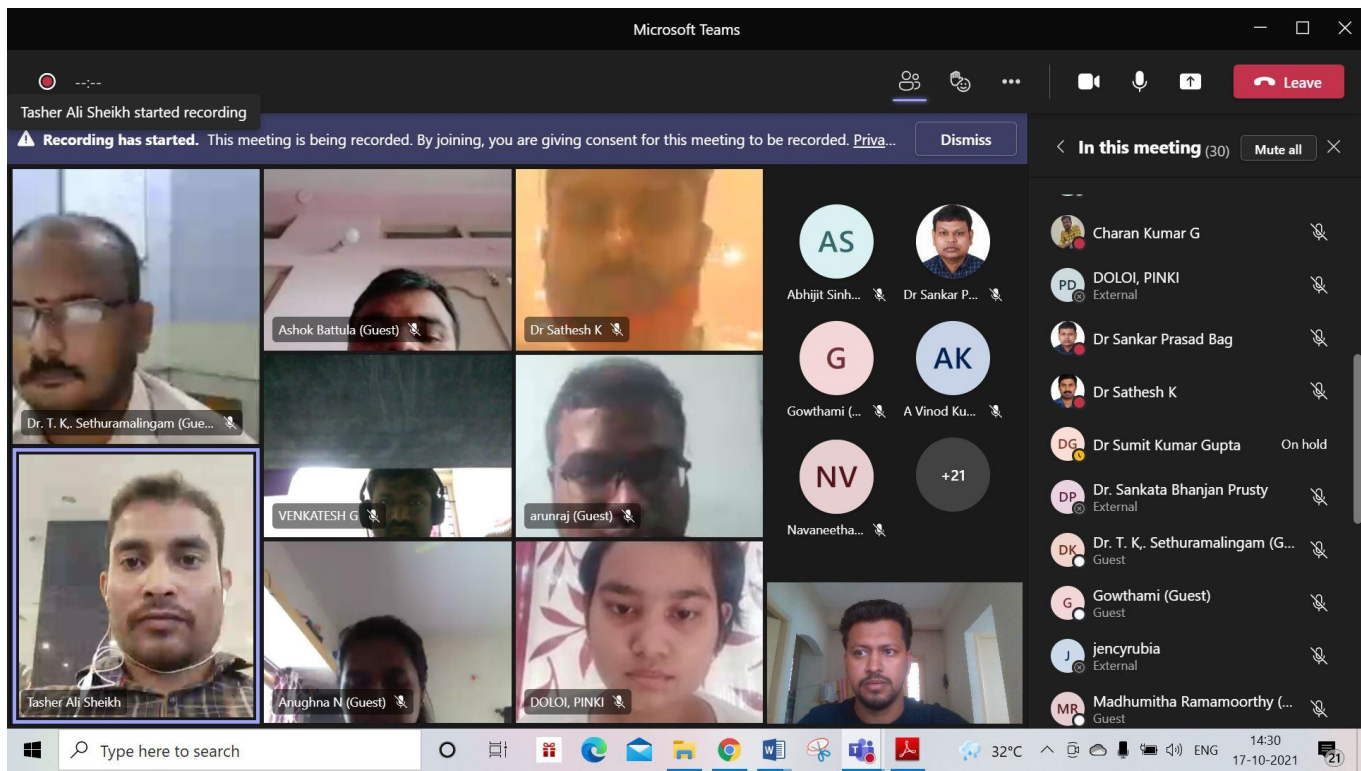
Microsoft Teams

--:--

Tasher Ali Sheikh started recording

Leave

Recording has started. This meeting is being recorded. By joining, you are giving consent for this meeting to be recorded. Priva...

Dismiss

In this meeting (30)

Mute all

Dr. T. K,. Sethuramalingam (Gue...

Ashok Battula (Guest)

Dr Sathesh K

AS
Abhijit Sinh...

Dr Sankar P...

G
Gowthami (...

AK
A Vinod Ku...

NV
Navaneetha...

+21

VENKATESH G

arunraj (Guest)

Tasher Ali Sheikh

Anughna N (Guest)

DOLOI, PINKI

Charan Kumar G

PD
DOLOI, PINKI
External

Dr Sankar Prasad Bag

Dr Sathesh K

DG
Dr Sumit Kumar Gupta
On hold

DP
Dr. Sankata Bhanjan Prusty
External

DK
Dr. T. K,. Sethuramalingam (G...
Guest

G
Gowthami (Guest)
Guest

J
jencyrubia
External

MR
Madhumitha Ramamoorthy (...
Guest

Type here to search

32°C

ENG

14:30
17-10-2021

21